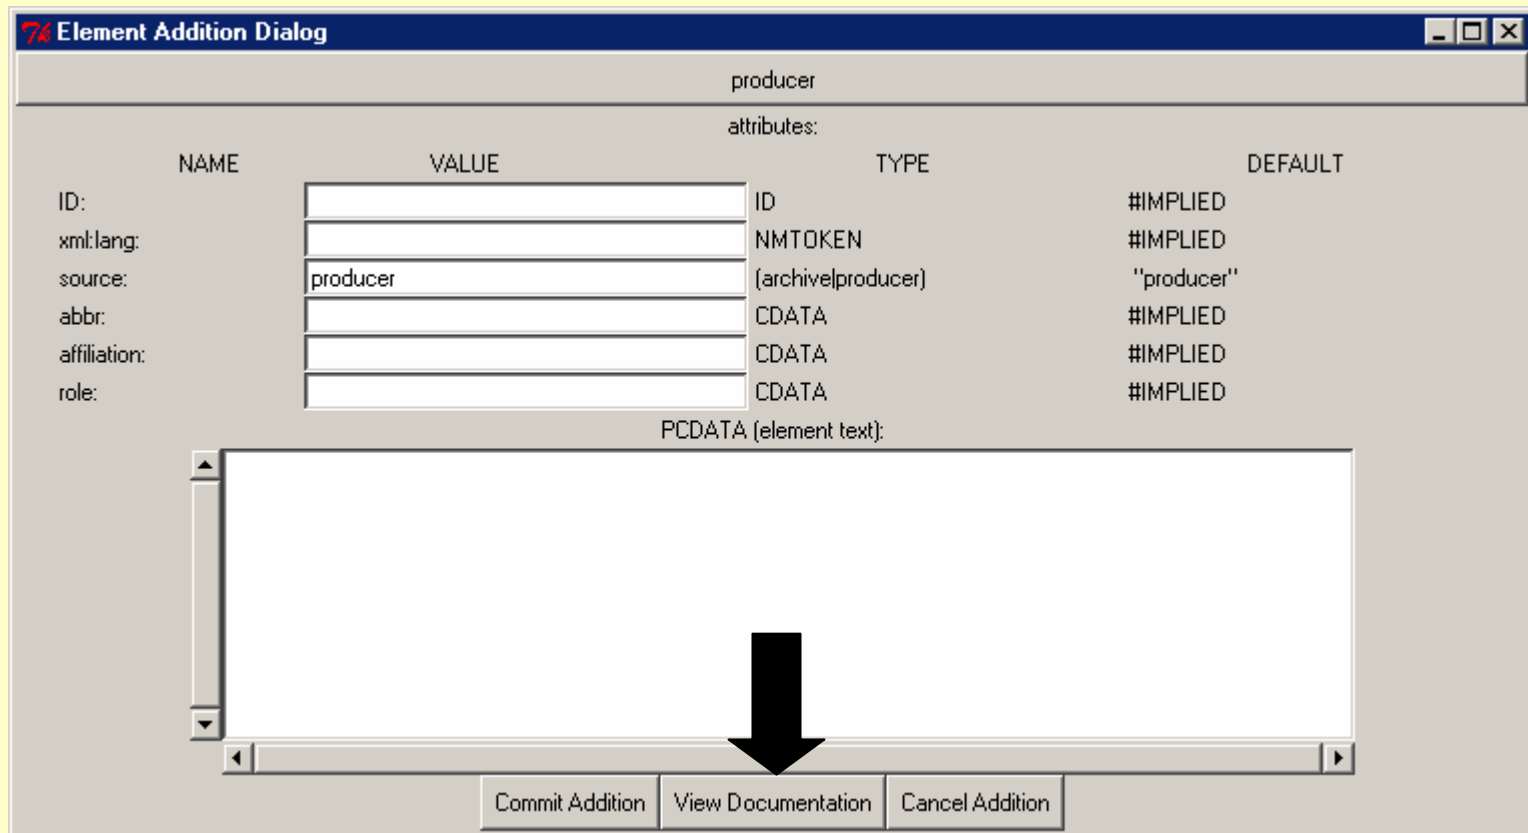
Tk Element Addition Dialog

producer

attributes:

| NAME | VALUE | TYPE | DEFAULT |
|---|---|---|---|
| ID: | | ID | #IMPLIED |
| xml:lang: | | NMTOKEN | #IMPLIED |
| source: | producer | (archive\|producer) | "producer" |
| abbr: | | CDATA | #IMPLIED |
| affiliation: | | CDATA | #IMPLIED |
| role: | | CDATA | #IMPLIED |

PCDATA (element text):

Commit Addition | View Documentation | Cancel Addition